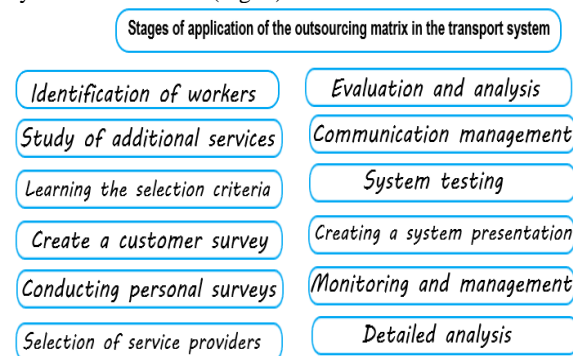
Stages of application of the outsourcing matrix in the transport system

Identification of workers

Study of additional services

Learning the selection criteria

Create a customer survey

Conducting personal surveys

Selection of service providers

Evaluation and analysis

Communication management

System testing

Creating a system presentation

Monitoring and management

Detailed analysis